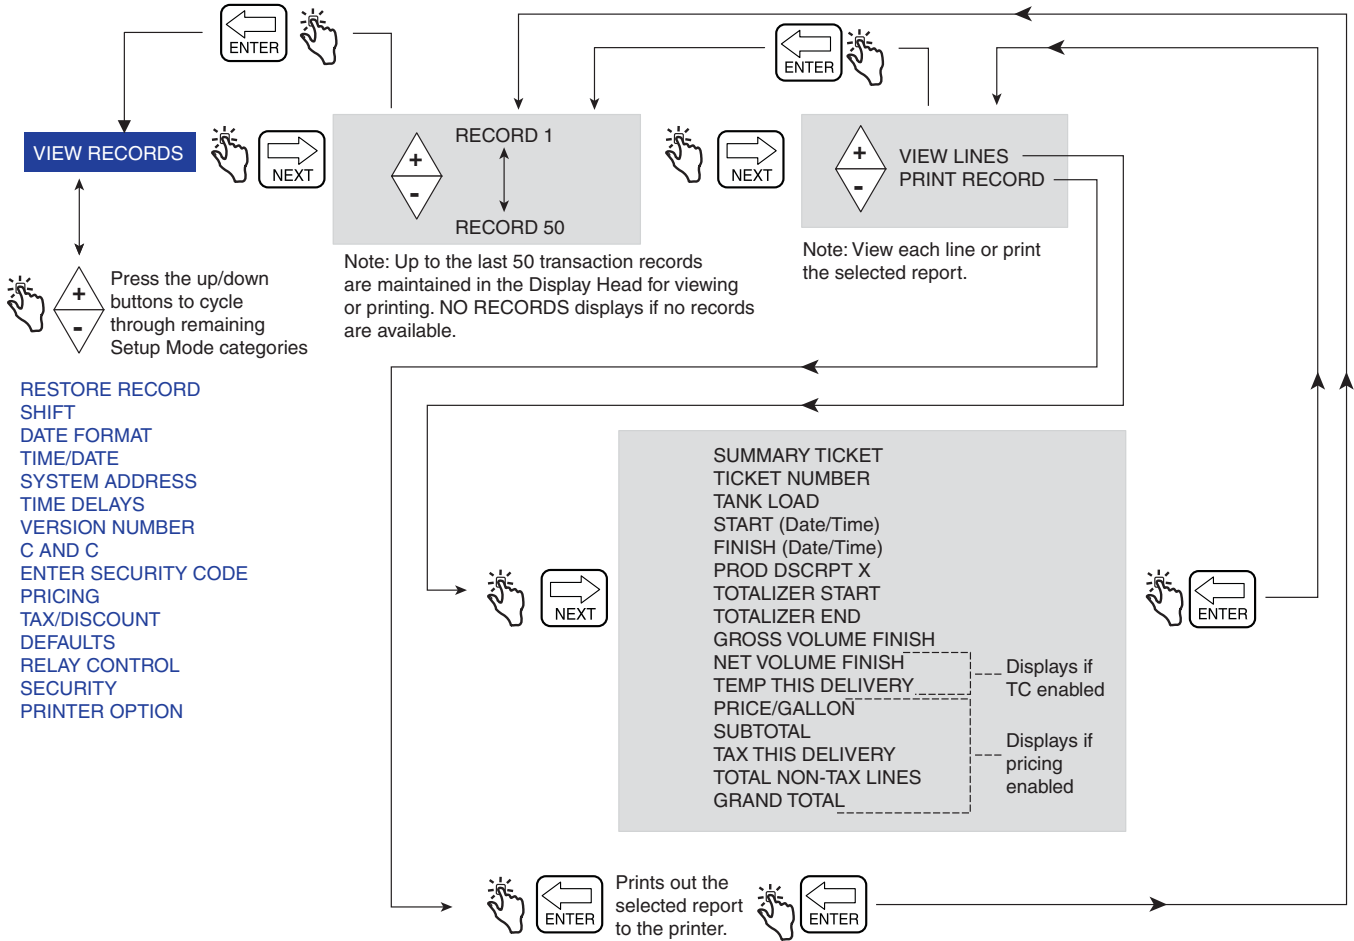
ENTER

VIEW RECORDS

NEXT

+
-
RECORD 1
RECORD 50

Note: Up to the last 50 transaction records are maintained in the Display Head for viewing or printing. NO RECORDS displays if no records are available.

ENTER

NEXT

+
-
VIEW LINES
PRINT RECORD

Note: View each line or print the selected report.

+
-
Press the up/down buttons to cycle through remaining Setup Mode categories

RESTORE RECORD
SHIFT
DATE FORMAT
TIME/DATE
SYSTEM ADDRESS
TIME DELAYS
VERSION NUMBER
C AND C
ENTER SECURITY CODE
PRICING
TAX/DISCOUNT
DEFAULTS
RELAY CONTROL
SECURITY
PRINTER OPTION

NEXT

SUMMARY TICKET
TICKET NUMBER
TANK LOAD
START (Date/Time)
FINISH (Date/Time)
PROD DSCRPT X
TOTALIZER START
TOTALIZER END
GROSS VOLUME FINISH
NET VOLUME FINISH
TEMP THIS DELIVERY
PRICE/GALLON
SUBTOTAL
TAX THIS DELIVERY
TOTAL NON-TAX LINES
GRAND TOTAL

Displays if TC enabled

Displays if pricing enabled

ENTER

ENTER

Prints out the selected report to the printer.

ENTER